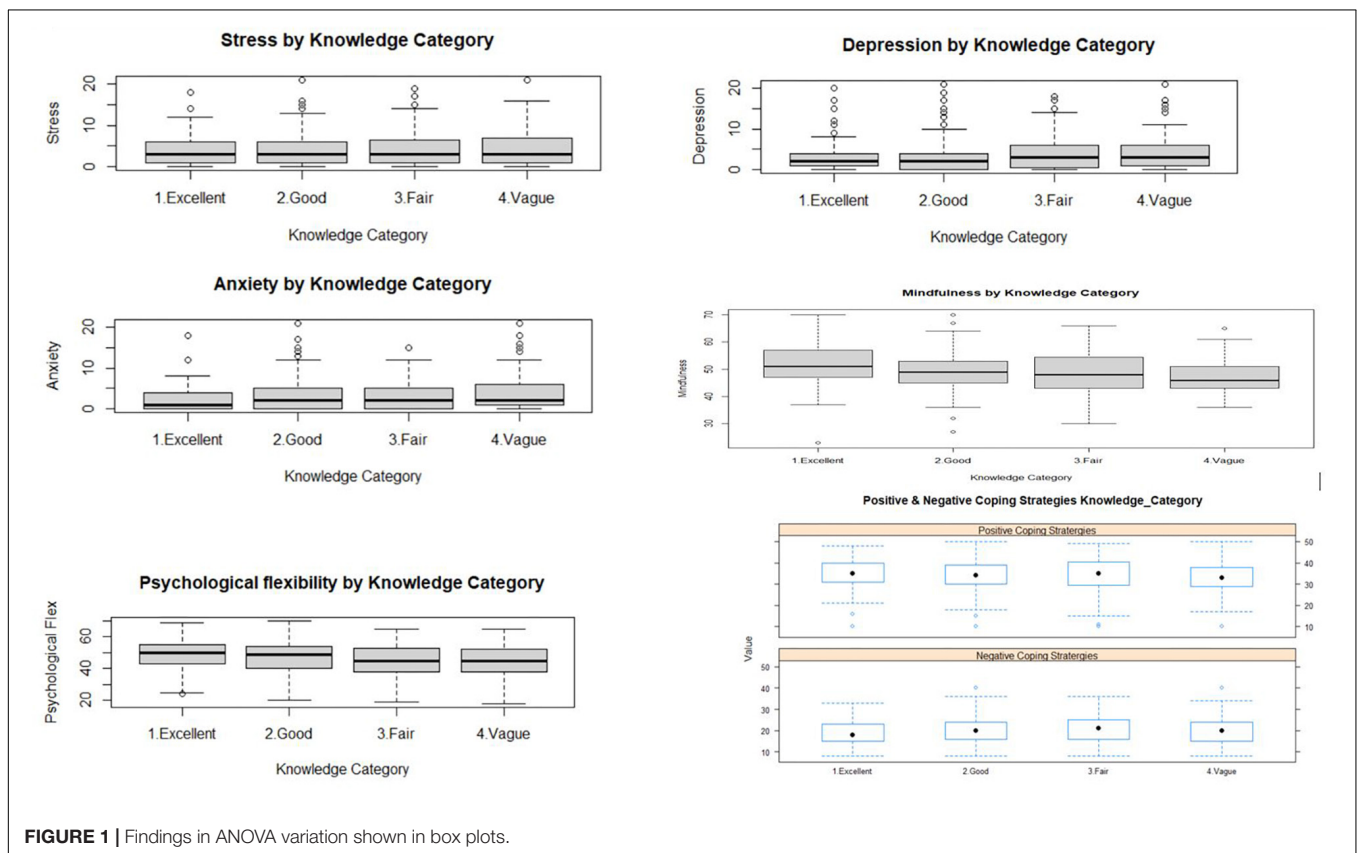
Stress by Knowledge Category

Stress

0
10
20

1.Excellent 2.Good 3.Fair 4.Vague

Knowledge Category

Depression by Knowledge Category

Depression

0
10
20

1.Excellent 2.Good 3.Fair 4.Vague

Knowledge Category

Anxiety by Knowledge Category

Anxiety

0
10
20

1.Excellent 2.Good 3.Fair 4.Vague

Knowledge Category

Mindfulness by Knowledge Category

Mindfulness

30
40
50
60
70

1.Excellent 2.Good 3.Fair 4.Vague

Knowledge Category

Positive & Negative Coping Strategies Knowledge_Category

Positive Coping Stratergies

10
20
30
40
50

Value

Negative Coping Stratergies

10
20
30
40
50

1.Excellent 2.Good 3.Fair 4.Vague

Psychological flexibility by Knowledge Category

Psychological Flex

20
40
60

1.Excellent 2.Good 3.Fair 4.Vague

Knowledge Category

FIGURE 1 | Findings in ANOVA variation shown in box plots.